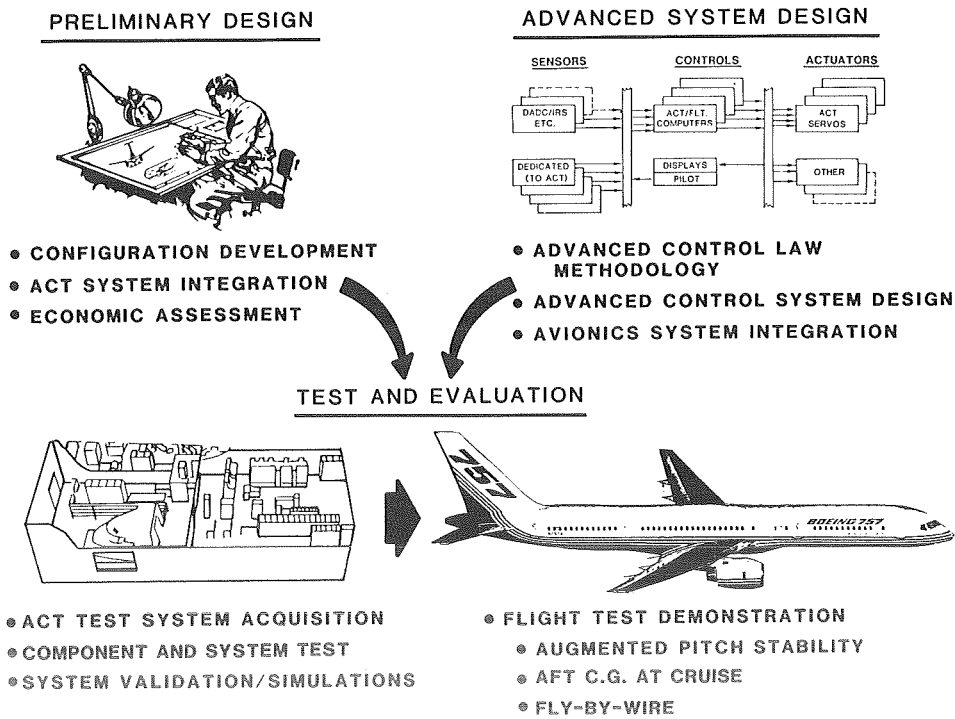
PRELIMINARY DESIGN

ADVANCED SYSTEM DESIGN

SENSORS

CONTROLS

ACTUATORS

DADC/IRS ETC.

ACT/FLT. COMPUTERS

ACT SERVOS

DEDICATED (TO ACT)

DISPLAYS

PILOT

OTHER

● CONFIGURATION DEVELOPMENT
● ACT SYSTEM INTEGRATION
● ECONOMIC ASSESSMENT

● ADVANCED CONTROL LAW METHODOLOGY
● ADVANCED CONTROL SYSTEM DESIGN
● AVIONICS SYSTEM INTEGRATION

TEST AND EVALUATION

757

BOEING 757

● ACT TEST SYSTEM ACQUISITION
● COMPONENT AND SYSTEM TEST
● SYSTEM VALIDATION/SIMULATIONS

● FLIGHT TEST DEMONSTRATION
● AUGMENTED PITCH STABILITY
● AFT C.G. AT CRUISE
● FLY-BY-WIRE